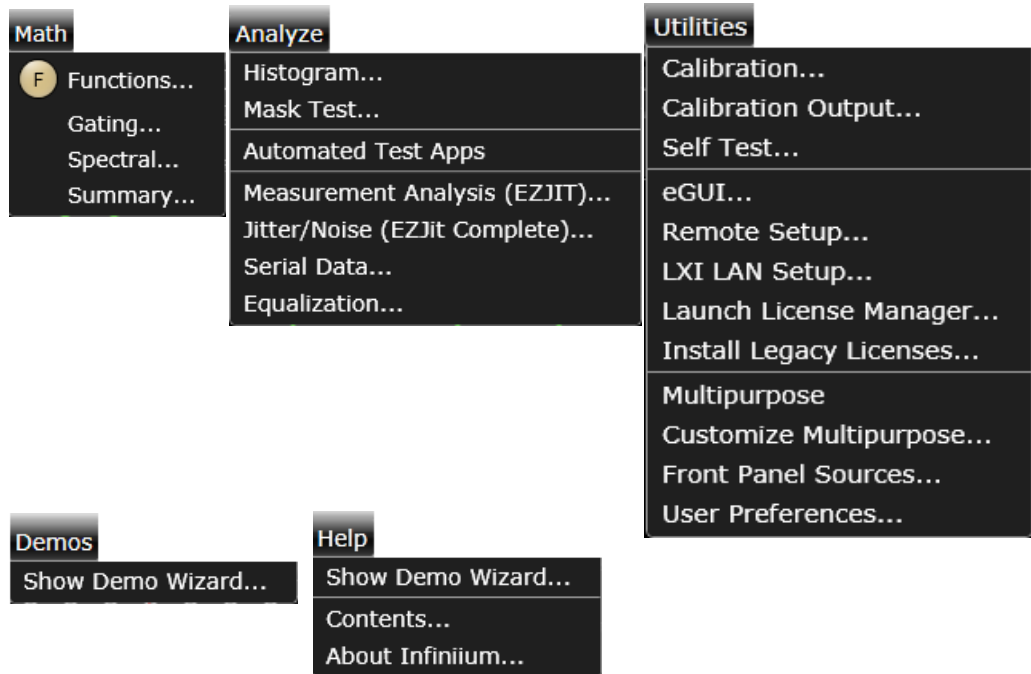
Math
F Functions...
Gating...
Spectral...
Summary...

Analyze
Histogram...
Mask Test...
Automated Test Apps
Measurement Analysis (EZJIT)...
Jitter/Noise (EZJit Complete)...
Serial Data...
Equalization...

Utilities
Calibration...
Calibration Output...
Self Test...
eGUI...
Remote Setup...
LXI LAN Setup...
Launch License Manager...
Install Legacy Licenses...
Multipurpose
Customize Multipurpose...
Front Panel Sources...
User Preferences...

Demos
Show Demo Wizard...

Help
Show Demo Wizard...
Contents...
About Infiniium...